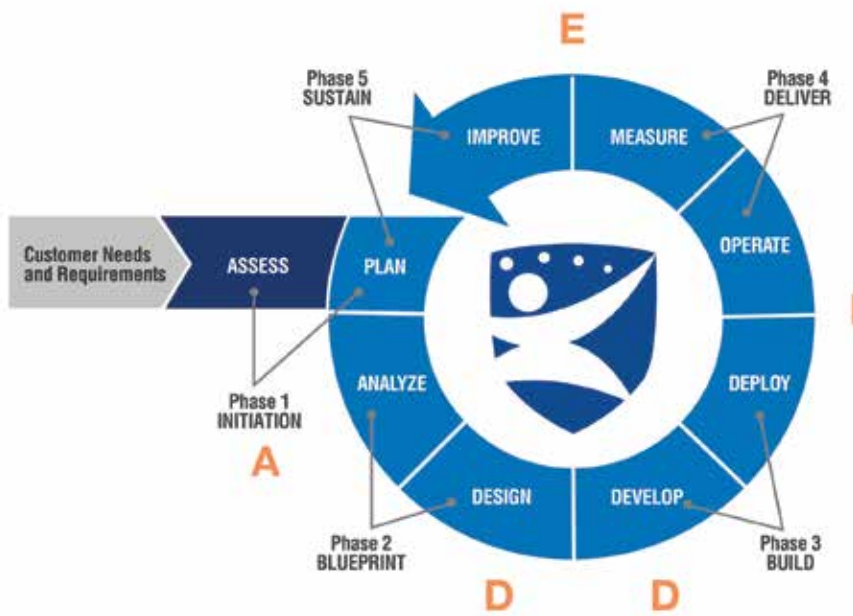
E

Phase 5
SUSTAIN

IMPROVE

MEASURE

Phase 4
DELIVER

Customer Needs and Requirements

ASSESS

PLAN

OPERATE

ANALYZE

DEPLOY

Phase 1
INITIATION

A

DESIGN

DEVELOP

Phase 2
BLUEPRINT

Phase 3
BUILD

D

D